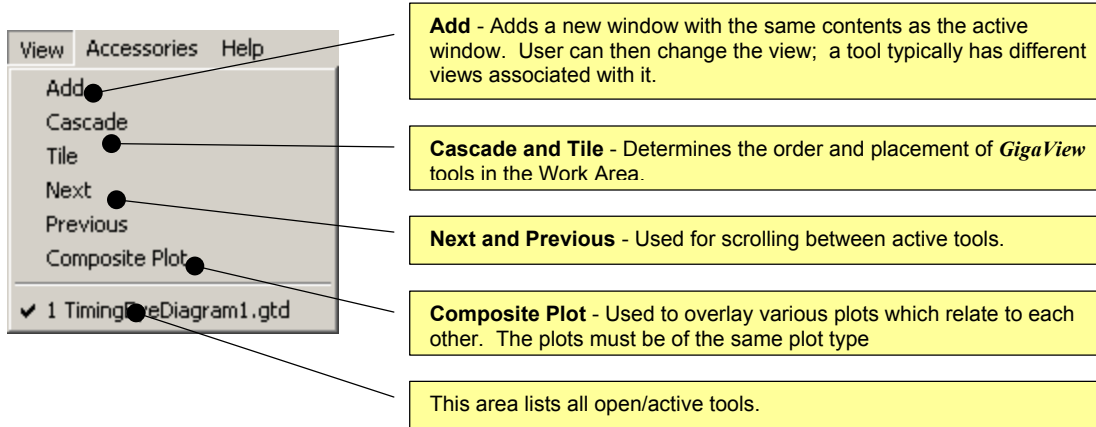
View Accessories Help
Add
Cascade
Tile
Next
Previous
Composite Plot
✔ 1 TimingEyeDiagram1.gtd

**Add** - Adds a new window with the same contents as the active window. User can then change the view; a tool typically has different views associated with it.

**Cascade and Tile** - Determines the order and placement of *GigaView* tools in the Work Area.

**Next and Previous** - Used for scrolling between active tools.

**Composite Plot** - Used to overlay various plots which relate to each other. The plots must be of the same plot type

This area lists all open/active tools.